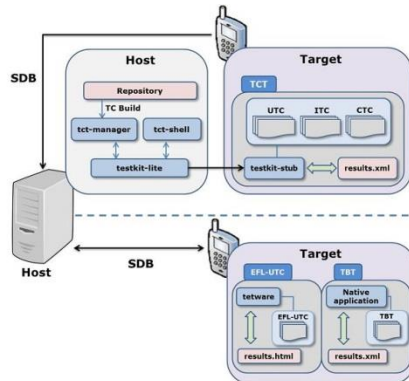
SDB

Host

Repository

TC Build

tct-manager

tct-shell

testkit-lite

Target

TCT

UTC

ITC

CTC

testkit-stub

results.xml

Host

SDB

Target

EFL-UTC

TBT

tetware

EFL-UTC

Native application

TBT

results.html

results.xml